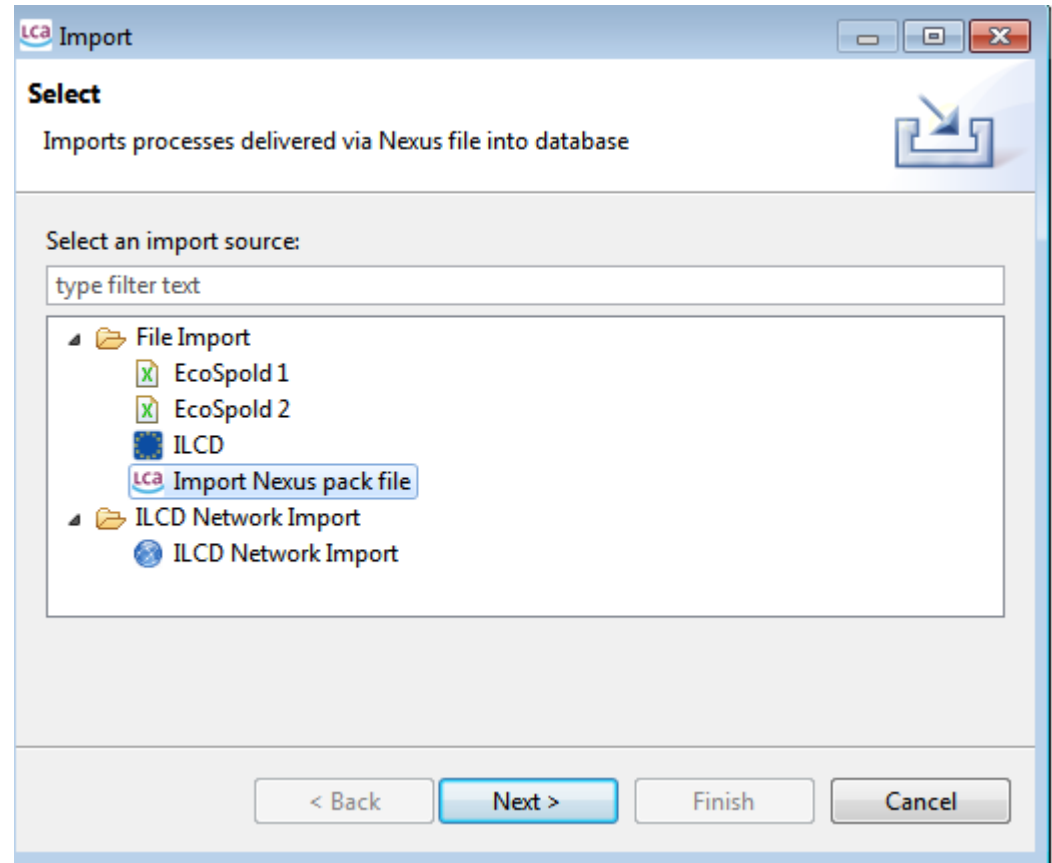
Import

Select

Imports processes delivered via Nexus file into database

Select an import source:

type filter text

File Import
EcoSpold 1
EcoSpold 2
ILCD
Import Nexus pack file
ILCD Network Import
ILCD Network Import

< Back
Next >
Finish
Cancel